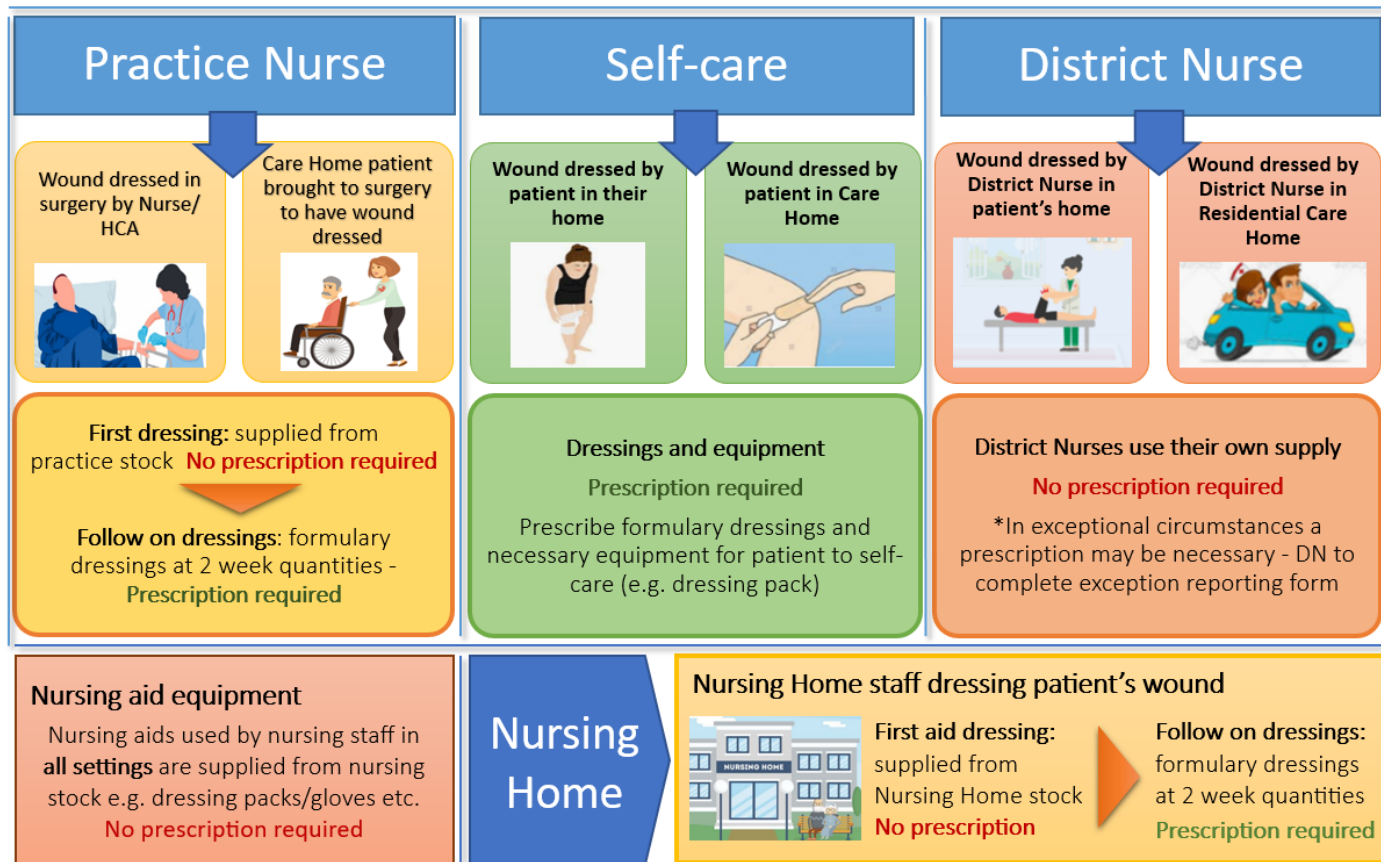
Practice Nurse

Wound dressed in surgery by Nurse/ HCA

Care Home patient brought to surgery to have wound dressed

First dressing: supplied from practice stock No prescription required

Follow on dressings: formulary dressings at 2 week quantities - Prescription required

Self-care

Wound dressed by patient in their home

Wound dressed by patient in Care Home

Dressings and equipment

Prescription required

Prescribe formulary dressings and necessary equipment for patient to self-care (e.g. dressing pack)

District Nurse

Wound dressed by District Nurse in patient's home

Wound dressed by District Nurse in Residential Care Home

District Nurses use their own supply

No prescription required

*In exceptional circumstances a prescription may be necessary - DN to complete exception reporting form

Nursing aid equipment

Nursing aids used by nursing staff in all settings are supplied from nursing stock e.g. dressing packs/gloves etc.

No prescription required

Nursing Home

Nursing Home staff dressing patient's wound

NURSING HOME

First aid dressing: supplied from Nursing Home stock No prescription

Follow on dressings: formulary dressings at 2 week quantities Prescription required